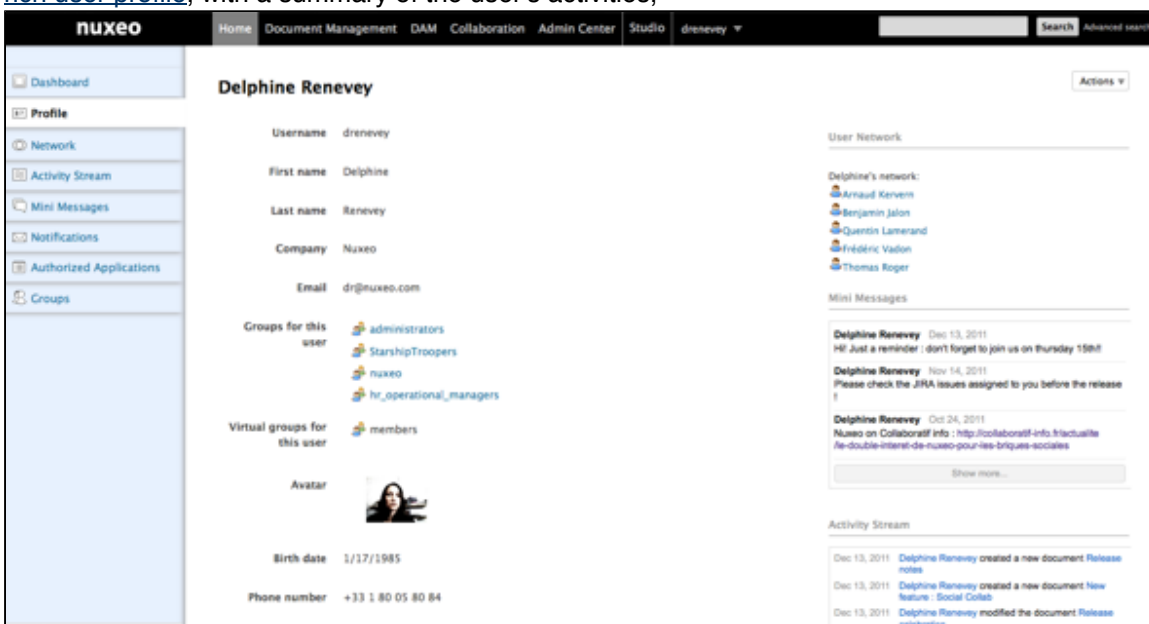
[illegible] user profile, with a summary of the user's activities;

nuxeo

Home Document Management DAM Collaboration Admin Center Studio drenevey ▾

Search Advanced search

Dashboard
Profile
Network
Activity Stream
Mini Messages
Notifications
Authorized Applications
Groups

Delphine Renevey

Actions ▾

Username drenevey

First name Delphine

Last name Renevey

Company Nuxeo

Email dr@nuxeo.com

Groups for this user
administrators
StarshipTroopers
nuxeo
hr_operational_managers

Virtual groups for this user
members

Avatar

Birth date 1/17/1985

Phone number +33 1 80 05 80 84

User Network

Delphine's network:
Arnaud Kervern
Benjamin Jalon
Quentin Lamerand
Frédéric Vadon
Thomas Roger

Mini Messages

Delphine Renevey Dec 13, 2011
Hi! Just a reminder : don't forget to join us on thursday 15th!!

Delphine Renevey Nov 14, 2011
Please check the JIRA issues assigned to you before the release !

Delphine Renevey Oct 24, 2011
Nuxeo on Collaboratif info : http://collaboratif-info.fr/actualite/le-double-interet-de-nuxeo-pour-les-briques-sociales

Show more...

Activity Stream

Dec 13, 2011 Delphine Renevey created a new document Release notes
Dec 13, 2011 Delphine Renevey created a new document New feature : Social Collab
Dec 13, 2011 Delphine Renevey modified the document Release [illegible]